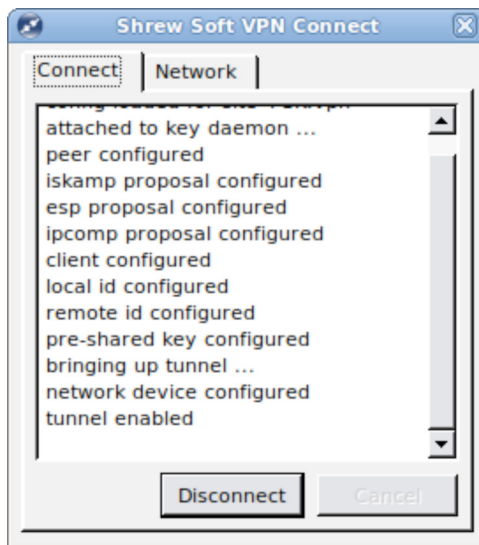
Shrew Soft VPN Connect

Connect | Network

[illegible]
attached to key daemon ...
peer configured
iskamp proposal configured
esp proposal configured
ipcomp proposal configured
client configured
local id configured
remote id configured
pre-shared key configured
bringing up tunnel ...
network device configured
tunnel enabled

Disconnect
Cancel